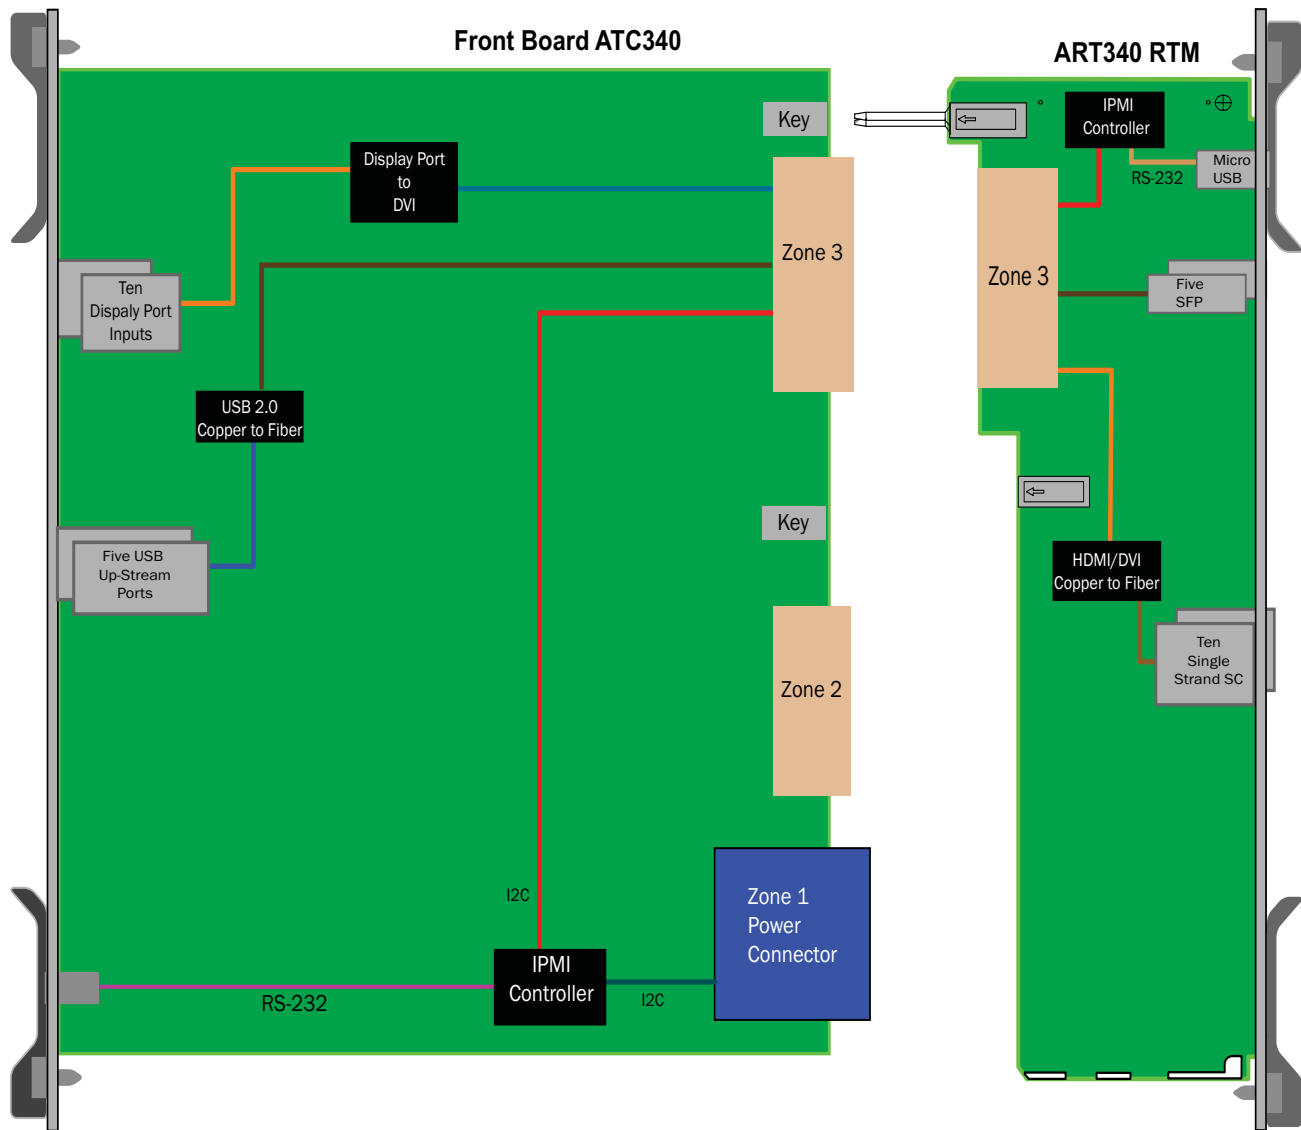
Front Board ATC340

ART340 RTM

Key

Display Port
to
DVI

Zone 3

Ten
Dispaly Port
Inputs

USB 2.0
Copper to Fiber

Five USB
Up-Stream
Ports

Key

Zone 2

I2C

IPMI
Controller

RS-232

I2C

Zone 1
Power
Connector

IPMI
Controller

Micro
USB

RS-232

Zone 3

Five
SFP

HDMI/DVI
Copper to Fiber

Ten
Single
Strand SC